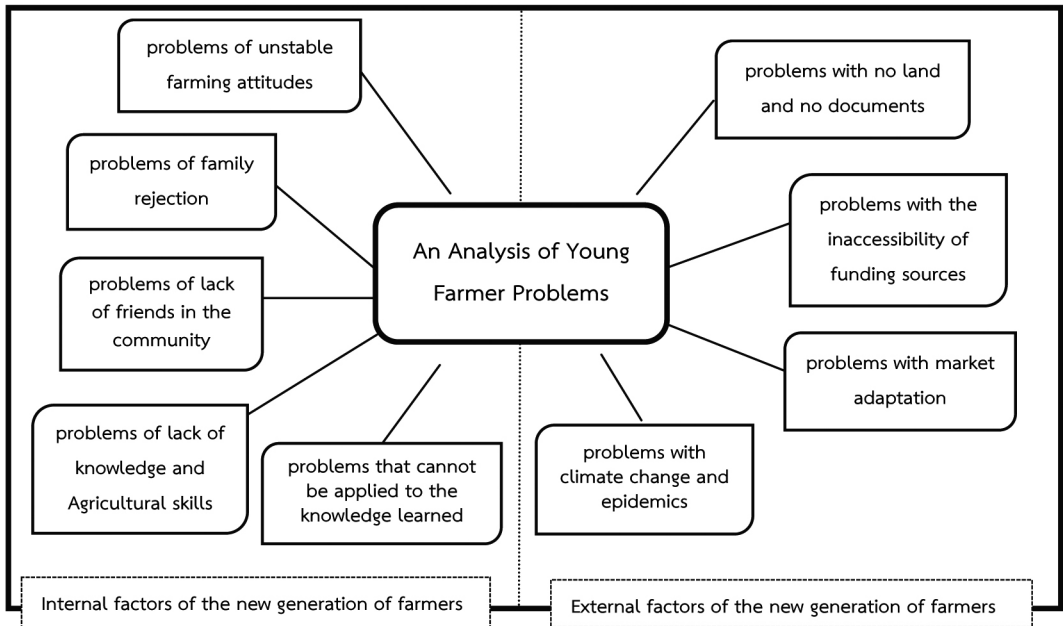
An Analysis of Young Farmer Problems

problems of unstable farming attitudes

problems of family rejection

problems of lack of friends in the community

problems of lack of knowledge and Agricultural skills

problems that cannot be applied to the knowledge learned

problems with no land and no documents

problems with the inaccessibility of funding sources

problems with market adaptation

problems with climate change and epidemics

Internal factors of the new generation of farmers

External factors of the new generation of farmers